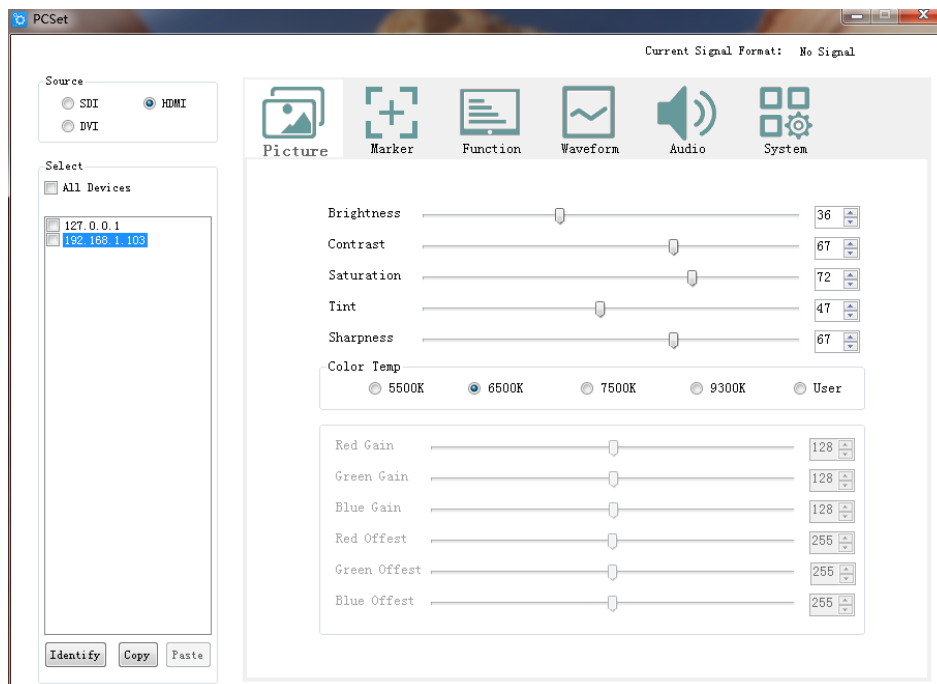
PCSet

Current Signal Format: No Signal

Source
SDI HDMI
DVI

Select
All Devices

127.0.0.1
192.168.1.103

Identify Copy Paste

Picture Marker Function Waveform Audio System

Brightness 36
Contrast 67
Saturation 72
Tint 47
Sharpness 67

Color Temp
5500K 6500K 7500K 9300K User

Red Gain 128
Green Gain 128
Blue Gain 128
Red Offest 255
Green Offest 255
Blue Offest 255